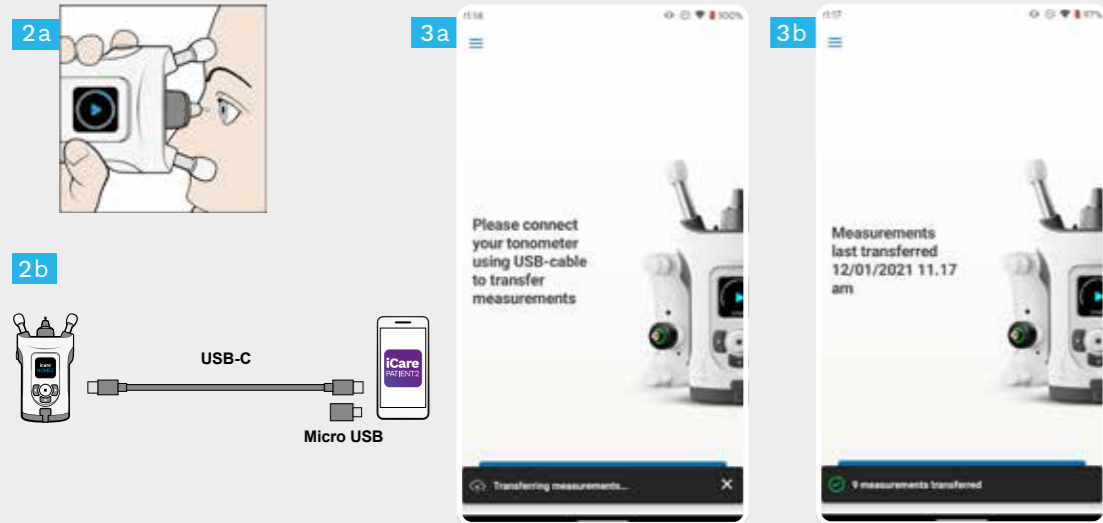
2a

2b

iCare HOME2

USB-C

iCare PATIENT2

Micro USB

3a

11:18 100%

Please connect your tonometer using USB-cable to transfer measurements

Transferring measurements...

3b

11:17 97%

Measurements last transferred 12/01/2021 11.17 am

9 measurements transferred